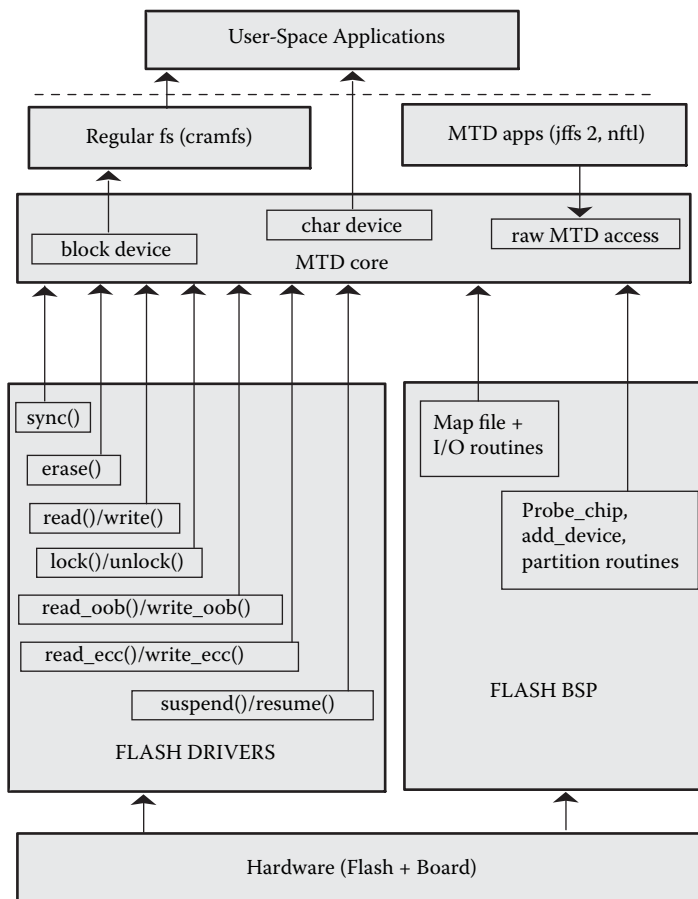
User-Space Applications

Regular fs (cramfs)

MTD apps (jffs 2, nftl)

char device

block device

raw MTD access

MTD core

sync()

erase()

read()/write()

lock()/unlock()

read_oob()/write_oob()

read_ecc()/write_ecc()

suspend()/resume()

FLASH DRIVERS

Map file + I/O routines

Probe_chip, add_device, partition routines

FLASH BSP

Hardware (Flash + Board)